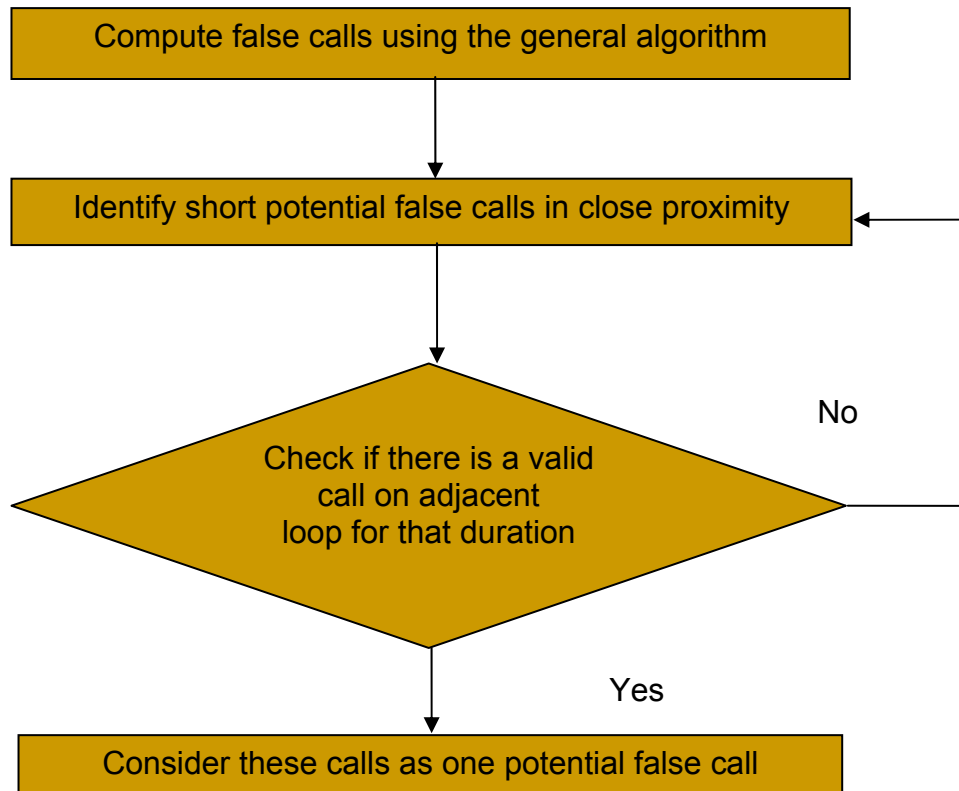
Compute false calls using the general algorithm

Identify short potential false calls in close proximity

No

Check if there is a valid call on adjacent loop for that duration

Yes

Consider these calls as one potential false call